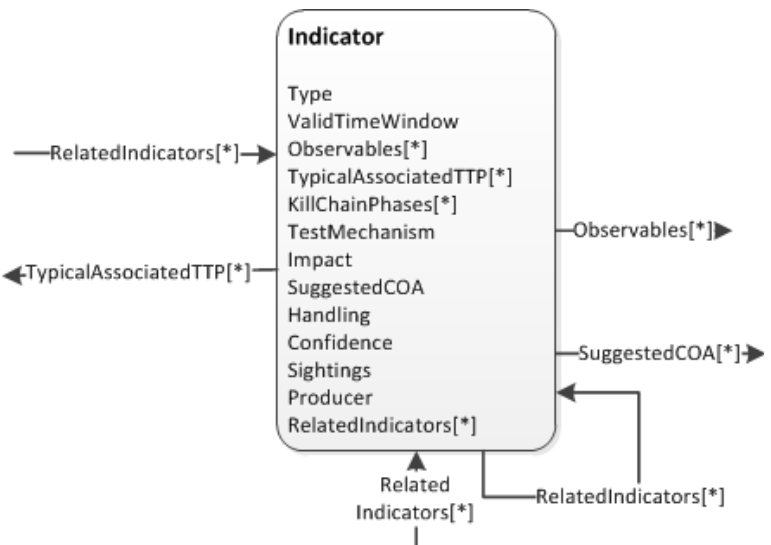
Indicator

Type
ValidTimeWindow
Observables[*]
TypicalAssociatedTTP[*]
KillChainPhases[*]
TestMechanism
Impact
SuggestedCOA
Handling
Confidence
Sightings
Producer
RelatedIndicators[*]

RelatedIndicators[*]

TypicalAssociatedTTP[*]

Observables[*]

SuggestedCOA[*]

RelatedIndicators[*]

Related Indicators[*]